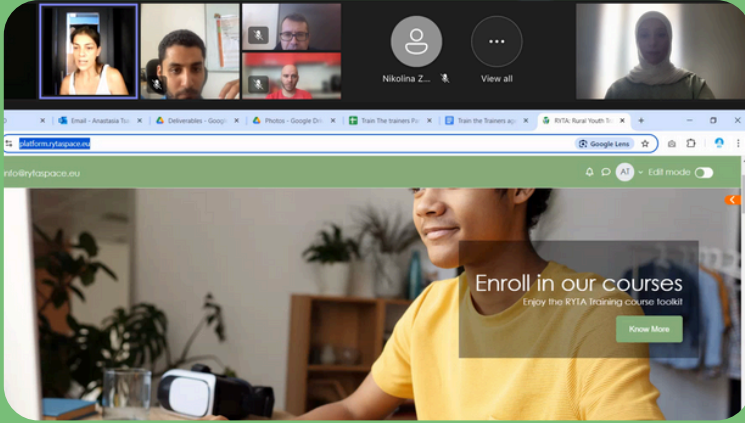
Nikolina Z...

View all

Email - Anastasia To...

Deliverables - Google...

Photos - Google Dri...

Train The trainers Pa...

Train the Trainers ag...

RYTA: Rural Youth Tr...

platform.rytaspace.eu

Google Lens

info@rytaspace.eu

AT

Edit mode

Enroll in our courses

Enjoy the RYTA Training course toolkit

Know More